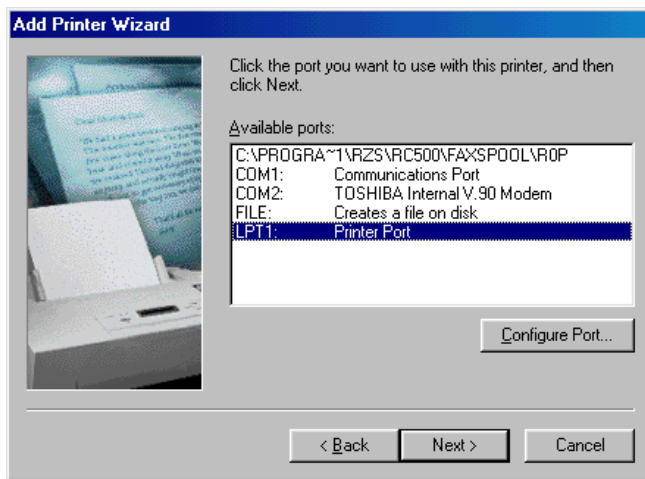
Add Printer Wizard

Click the port you want to use with this printer, and then click Next.

Available ports:

| | |
|---|---|
| C:\PROGRA~1\RZS\RC500\FAXSPOOL\R0P | |
| COM1: | Communications Port |
| COM2: | TOSHIBA Internal V.90 Modem |
| FILE: | Creates a file on disk |
| LPT1: | Printer Port |

Configure Port...

< Back
Next >
Cancel